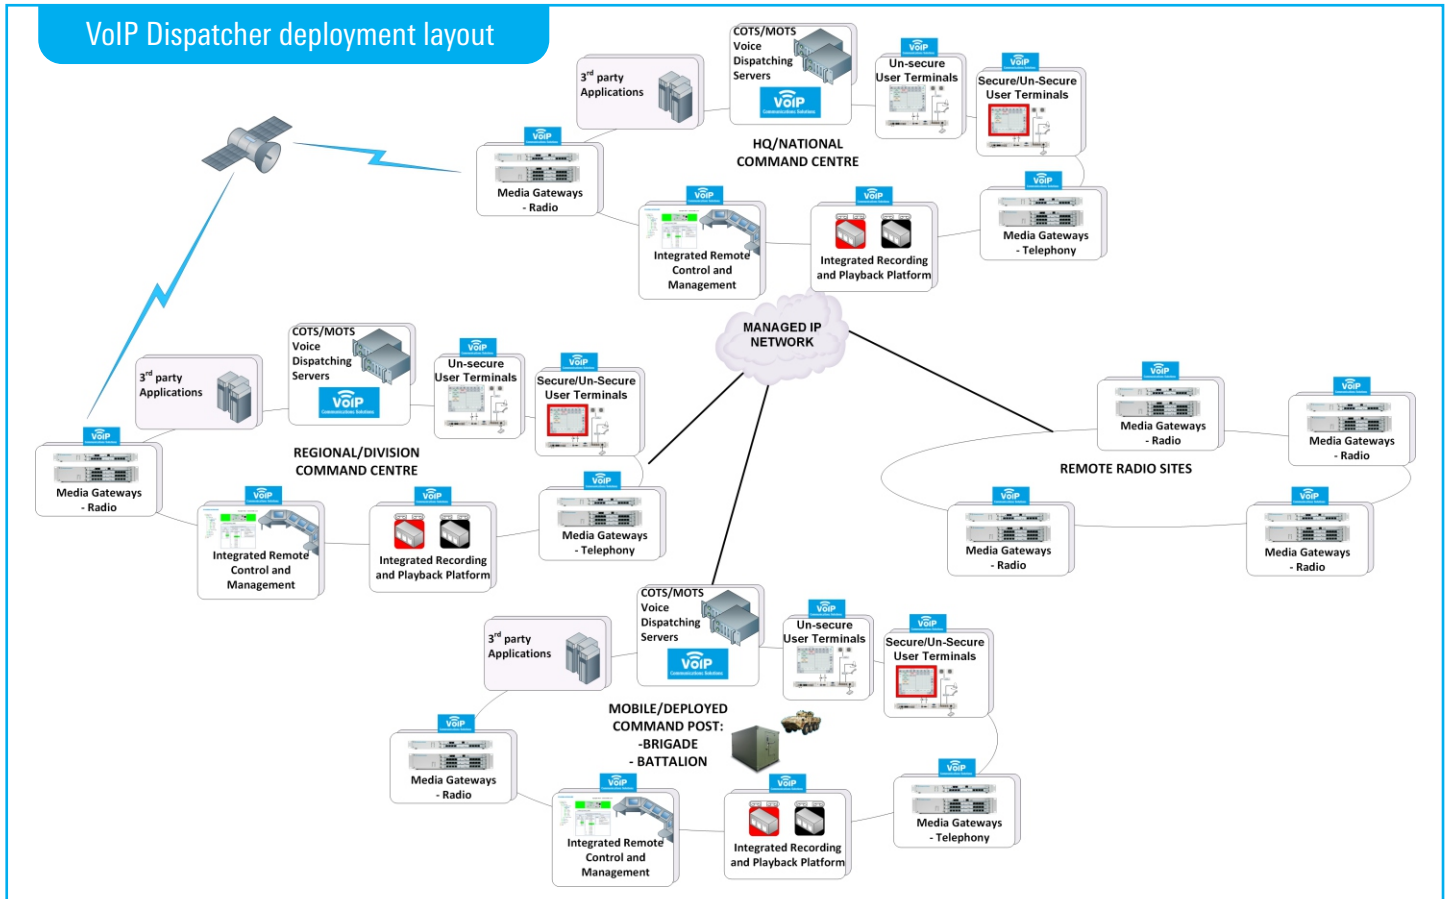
VoIP Dispatcher deployment layout

$3^{rd}$ party Applications

COTS/MOTS Voice Dispatching Servers

VoIP

Un-secure User Terminals

Secure/Un-Secure User Terminals

HQ/NATIONAL COMMAND CENTRE

Media Gateways - Radio

Integrated Remote Control and Management

Integrated Recording and Playback Platform

Media Gateways - Telephony

MANAGED IP NETWORK

$3^{rd}$ party Applications

COTS/MOTS Voice Dispatching Servers

Un-secure User Terminals

Secure/Un-Secure User Terminals

REGIONAL/DIVISION COMMAND CENTRE

Media Gateways - Radio

Integrated Remote Control and Management

Integrated Recording and Playback Platform

Media Gateways - Telephony

Media Gateways - Radio

Media Gateways - Radio

REMOTE RADIO SITES

Media Gateways - Radio

Media Gateways - Radio

COTS/MOTS Voice Dispatching Servers

$3^{rd}$ party Applications

Un-secure User Terminals

Secure/Un-Secure User Terminals

MOBILE/DEPLOYED COMMAND POST: -BRIGADE - BATTALION

Media Gateways - Radio

Integrated Remote Control and Management

Integrated Recording and Playback Platform

Media Gateways - Telephony